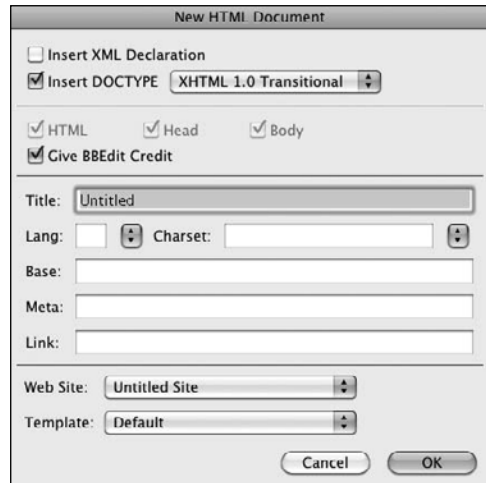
New HTML Document

Insert XML Declaration

Insert DOCTYPE XHTML 1.0 Transitional

HTML Head Body

Give BBEdit Credit

Title: Untitled

Lang: Charset:

Base:

Meta:

Link:

Web Site: Untitled Site

Template: Default

Cancel OK